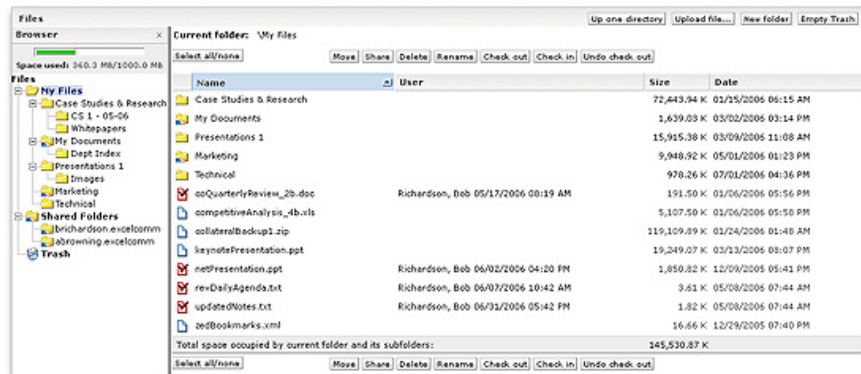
Files

Up one directory | Upload file... | New folder | Empty Trash

Browser ×

Space used: 360.3 MB/1000.0 MB

Files
My Files
Case Studies & Research
CS 1 - 05-06
Whitepapers
My Documents
Dept Index
Presentations 1
Images
Marketing
Technical
Shared Folders
brichardson.excelcomm
abrowning.excelcomm
Trash

Current folder: \My Files

Select all/none

Move | Share | Delete | Rename | Check out | Check in | Undo check out

| Name | User | Size | Date |
|---|---|---|---|
| Case Studies & Research | | 72,443.94 K | 01/15/2006 06:15 AM |
| My Documents | | 1,639.03 K | 03/02/2006 03:14 PM |
| Presentations 1 | | 15,915.38 K | 03/09/2006 11:08 AM |
| Marketing | | 9,948.92 K | 05/01/2006 01:23 PM |
| Technical | | 978.26 K | 07/01/2006 04:36 PM |
| coQuarterlyReview_2b.doc | Richardson, Bob 05/17/2006 08:19 AM | 191.50 K | 01/06/2006 05:56 PM |
| competitiveAnalysis_4b.xls | | 5,107.50 K | 01/06/2006 05:58 PM |
| collateralBackup1.zip | | 119,109.89 K | 01/24/2006 01:48 AM |
| keynotePresentation.ppt | | 19,249.07 K | 03/13/2006 08:07 PM |
| netPresentation.ppt | Richardson, Bob 06/02/2006 04:20 PM | 1,850.82 K | 12/09/2005 05:41 PM |
| rewDailyAgenda.txt | Richardson, Bob 06/07/2006 10:42 AM | 3.61 K | 05/08/2006 07:44 AM |
| updatedNotes.txt | Richardson, Bob 06/31/2006 05:42 PM | 1.82 K | 05/08/2006 07:44 AM |
| zedBookmarks.xml | | 16.66 K | 12/29/2005 07:40 PM |
| Total space occupied by current folder and its subfolders: | | 145,530.87 K | |

Select all/none

Move | Share | Delete | Rename | Check out | Check in | Undo check out